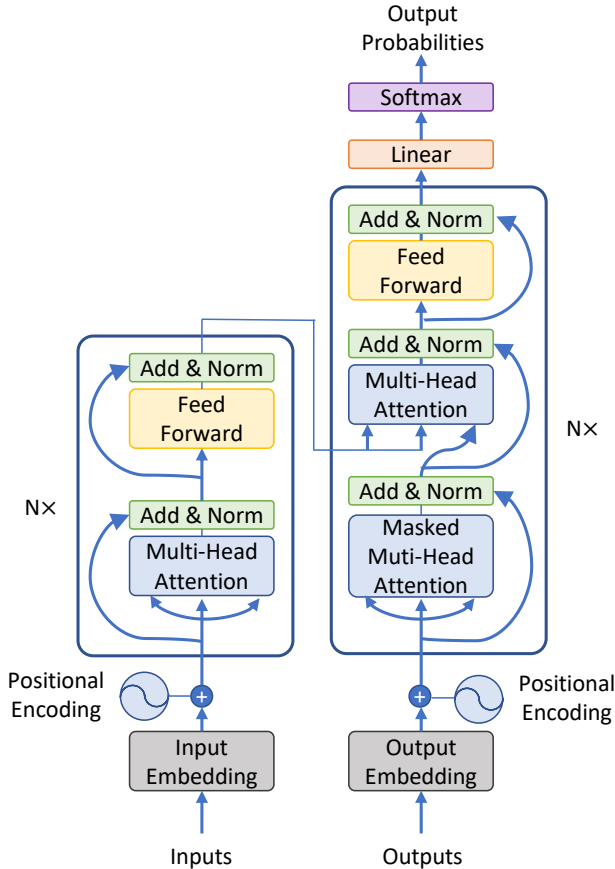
Output Probabilities

Softmax

Linear

Add & Norm

Feed Forward

Add & Norm

Multi-Head Attention

Add & Norm

Masked Muti-Head Attention

N×

Add & Norm

Feed Forward

Add & Norm

Multi-Head Attention

N×

Positional Encoding

Input Embedding

Inputs

Output Embedding

Positional Encoding

Outputs